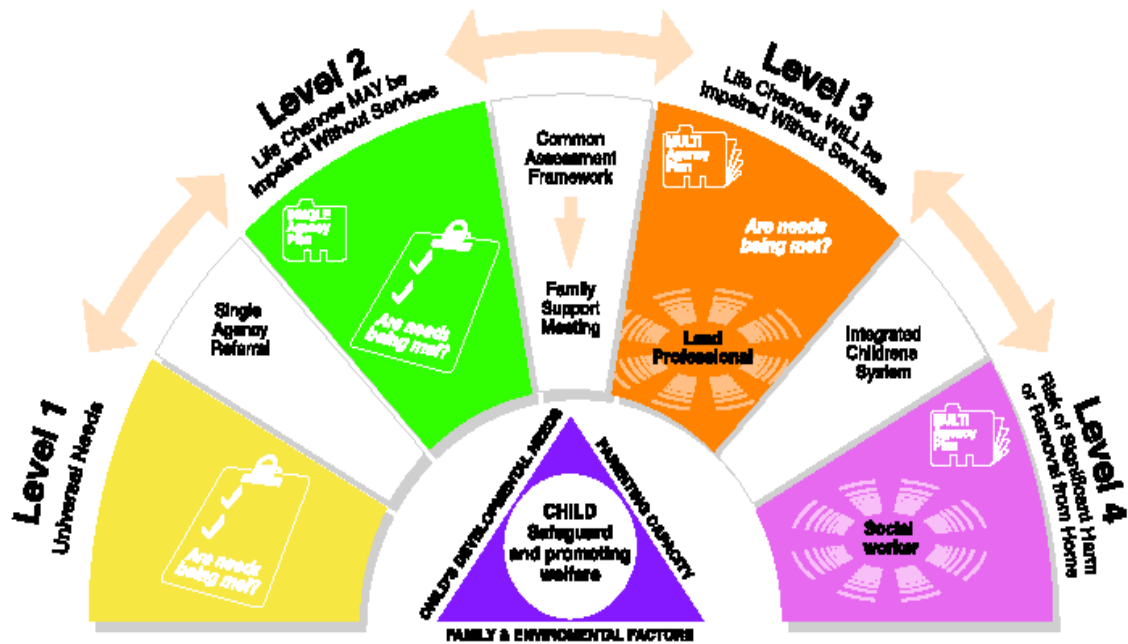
Level 1
Universal Needs

Are needs being met?

Single Agency Referral

Level 2
Life Chances MAY be Impaired Without Services

SINGLE Agency Plan

Are needs being met?

Common Assessment Framework

Family Support Meeting

Level 3
Life Chances WILL be Impaired Without Services

MULTI Agency Plan

Are needs being met?

Lead Professional

Integrated Childrens System

Level 4
Risk of Significant Harm or Removal from Home

MULTI Agency Plan

Social worker

CHILD'S DEVELOPMENTAL NEEDS

PARENTING CAPACITY

CHILD
Safeguard and promoting welfare

FAMILY & ENVIRONMENTAL FACTORS